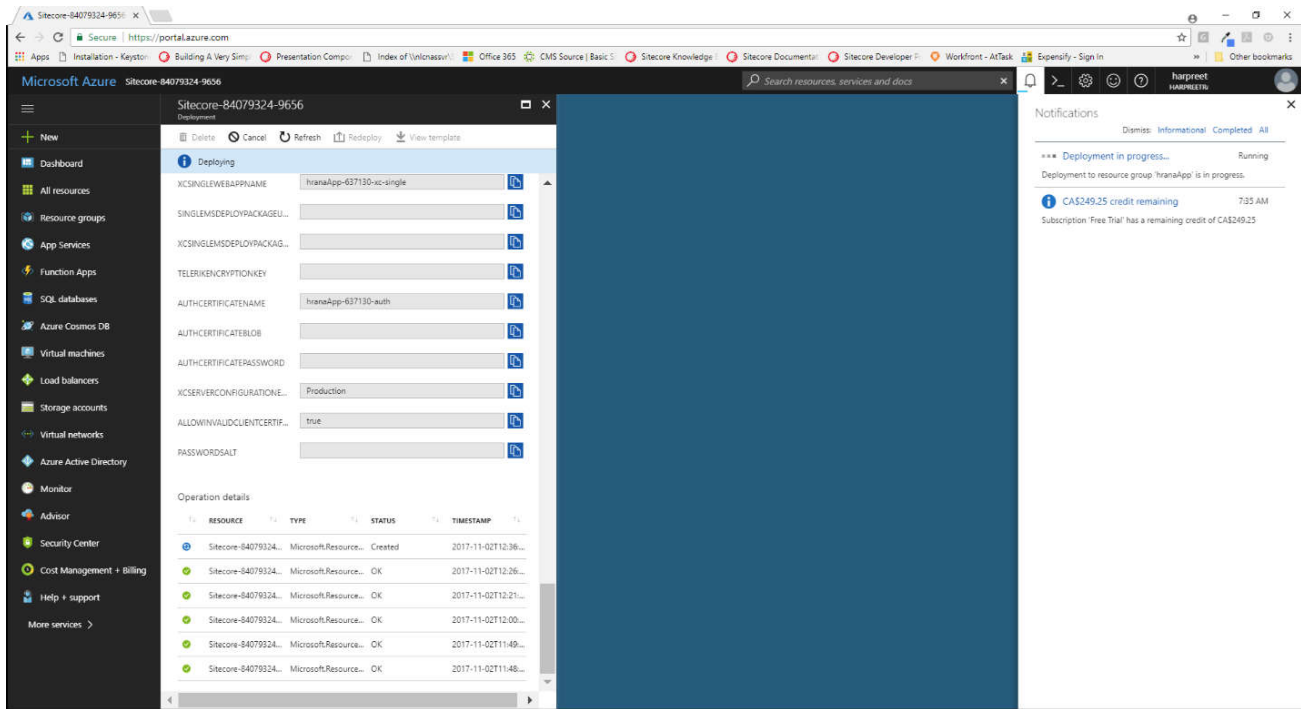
Sitecore-84079324-965 ×

Secure | https://portal.azure.com

Apps Installation - Keyston Building A Very Simp Presentation Compo Index of \\nlcnassvr\ Office 365 CMS Source | Basic S Sitecore Knowledge Sitecore Documentat Sitecore Developer P Workfront - AtTask Expensify - Sign In » Other bookmarks

Microsoft Azure Sitecore-84079324-9656

Search resources, services and docs

harpreet HARPREETR

+ New
Dashboard
All resources
Resource groups
App Services
Function Apps
SQL databases
Azure Cosmos DB
Virtual machines
Load balancers
Storage accounts
Virtual networks
Azure Active Directory
Monitor
Advisor
Security Center
Cost Management + Billing
Help + support
More services >

Sitecore-84079324-9656
Deployment

Delete Cancel Refresh Redeploy View template

Deploying

XCSINGLEWEBAPPNAME hranaApp-637130-xc-single
SINGLEMSDEPLOYPACKAGEU...
XCSINGLEMSDEPLOYPACKAG...
TELERIKENCRYPTIONKEY
AUTHCERTIFICATENAME hranaApp-637130-auth
AUTHCERTIFICATEBLOB
AUTHCERTIFICATEPASSWORD
XCSERVERCONFIGURATIONE... Production
ALLOWINVALIDCLIENTCERTIF... true
PASSWORDSALT

Operation details

| RESOURCE | TYPE | STATUS | TIMESTAMP |
|---|---|---|---|
| Sitecore-84079324... | Microsoft.Resource... | Created | 2017-11-02T12:36:... |
| Sitecore-84079324... | Microsoft.Resource... | OK | 2017-11-02T12:26:... |
| Sitecore-84079324... | Microsoft.Resource... | OK | 2017-11-02T12:21:... |
| Sitecore-84079324... | Microsoft.Resource... | OK | 2017-11-02T12:00:... |
| Sitecore-84079324... | Microsoft.Resource... | OK | 2017-11-02T11:49:... |
| Sitecore-84079324... | Microsoft.Resource... | OK | 2017-11-02T11:48:... |

Notifications
Dismiss: Informational Completed All

Deployment in progress... Running
Deployment to resource group 'hranaApp' is in progress.

CA$249.25 credit remaining 7:35 AM
Subscription 'Free Trial' has a remaining credit of CA$249.25